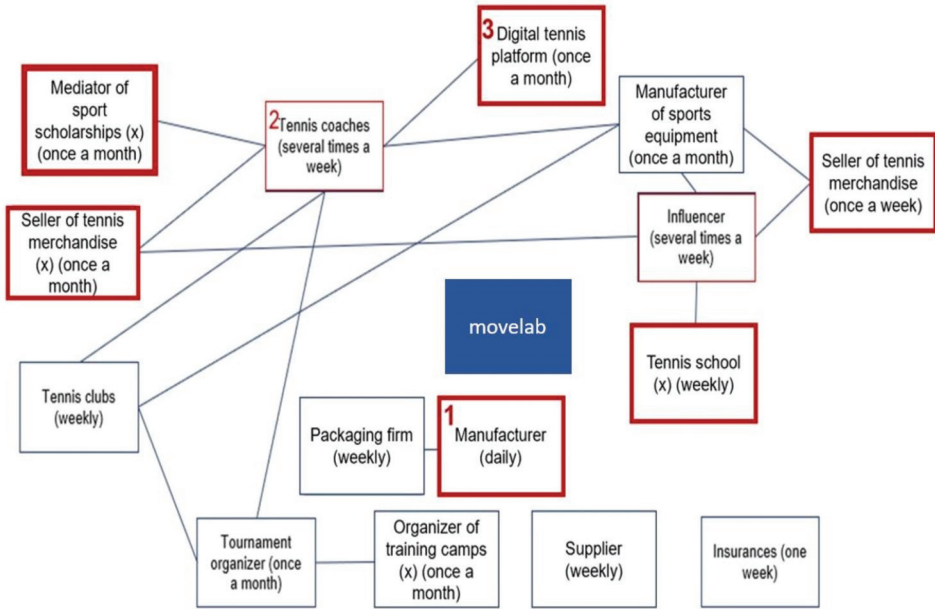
3 Digital tennis platform (once a month)

Mediator of sport scholarships (x) (once a month)

2 Tennis coaches (several times a week)

Manufacturer of sports equipment (once a month)

Seller of tennis merchandise (once a week)

Seller of tennis merchandise (x) (once a month)

Influencer (several times a week)

movelab

Tennis school (x) (weekly)

Tennis clubs (weekly)

Packaging firm (weekly)

1 Manufacturer (daily)

Tournament organizer (once a month)

Organizer of training camps (x) (once a month)

Supplier (weekly)

Insurances (one week)